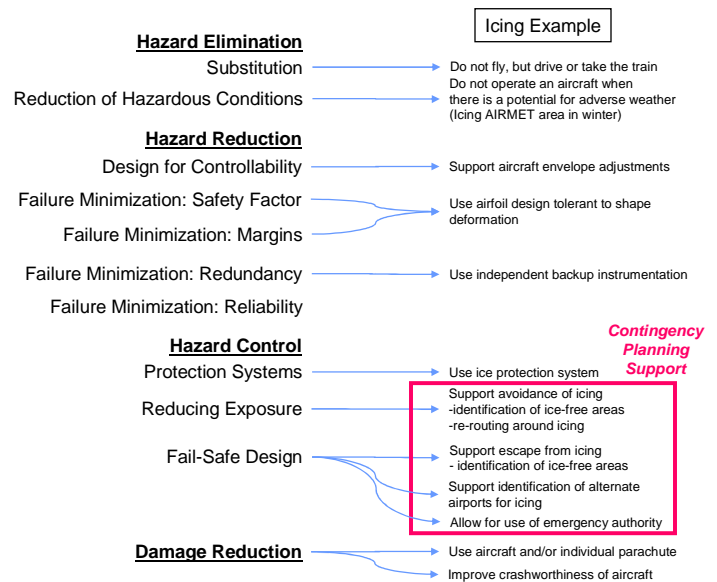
Icing Example

Hazard Elimination

Substitution → Do not fly, but drive or take the train

Reduction of Hazardous Conditions → Do not operate an aircraft when there is a potential for adverse weather (Icing AIRMET area in winter)

Hazard Reduction

Design for Controllability → Support aircraft envelope adjustments

Failure Minimization: Safety Factor

Failure Minimization: Margins

Use airfoil design tolerant to shape deformation

Failure Minimization: Redundancy → Use independent backup instrumentation

Failure Minimization: Reliability

Hazard Control

Contingency Planning Support

Protection Systems → Use ice protection system

Reducing Exposure → Support avoidance of icing
-identification of ice-free areas
-re-routing around icing

Fail-Safe Design

Support escape from icing
- identification of ice-free areas

Support identification of alternate airports for icing

Allow for use of emergency authority

Damage Reduction → Use aircraft and/or individual parachute

Improve crashworthiness of aircraft